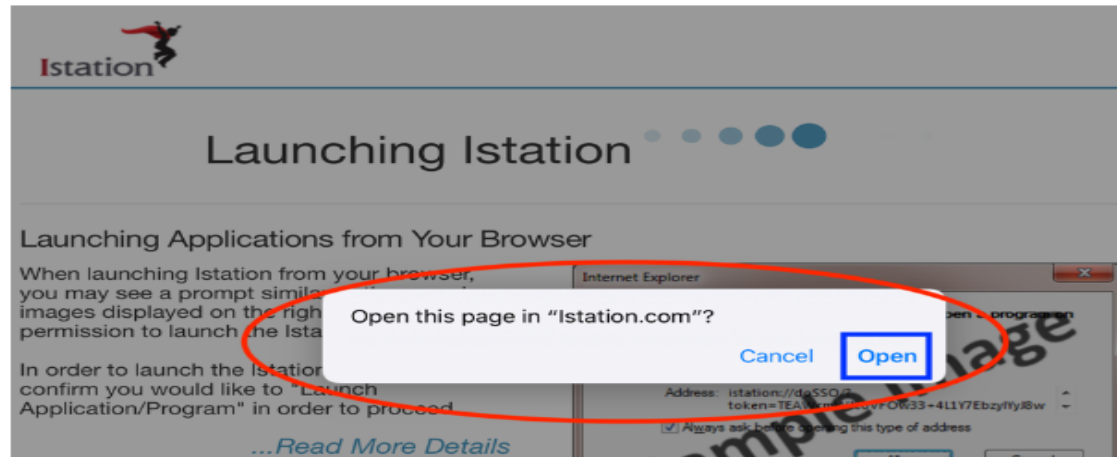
Istation

Launching Istation

Launching Applications from Your Browser

When launching Istation from your browser, you may see a prompt simila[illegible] images displayed on the righ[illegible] permission to launch the Ista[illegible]

In order to launch the Istation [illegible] confirm you would like to "Launch Application/Program" in order to proceed.

...Read More Details

Internet Explorer

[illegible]pen a program on

Address: istation://daSSO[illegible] token=TEA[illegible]vFOW33+4L1Y7EbzylYyJ8w

Always ask before opening this type of address

Sample Image

Open this page in "Istation.com"?

Cancel Open